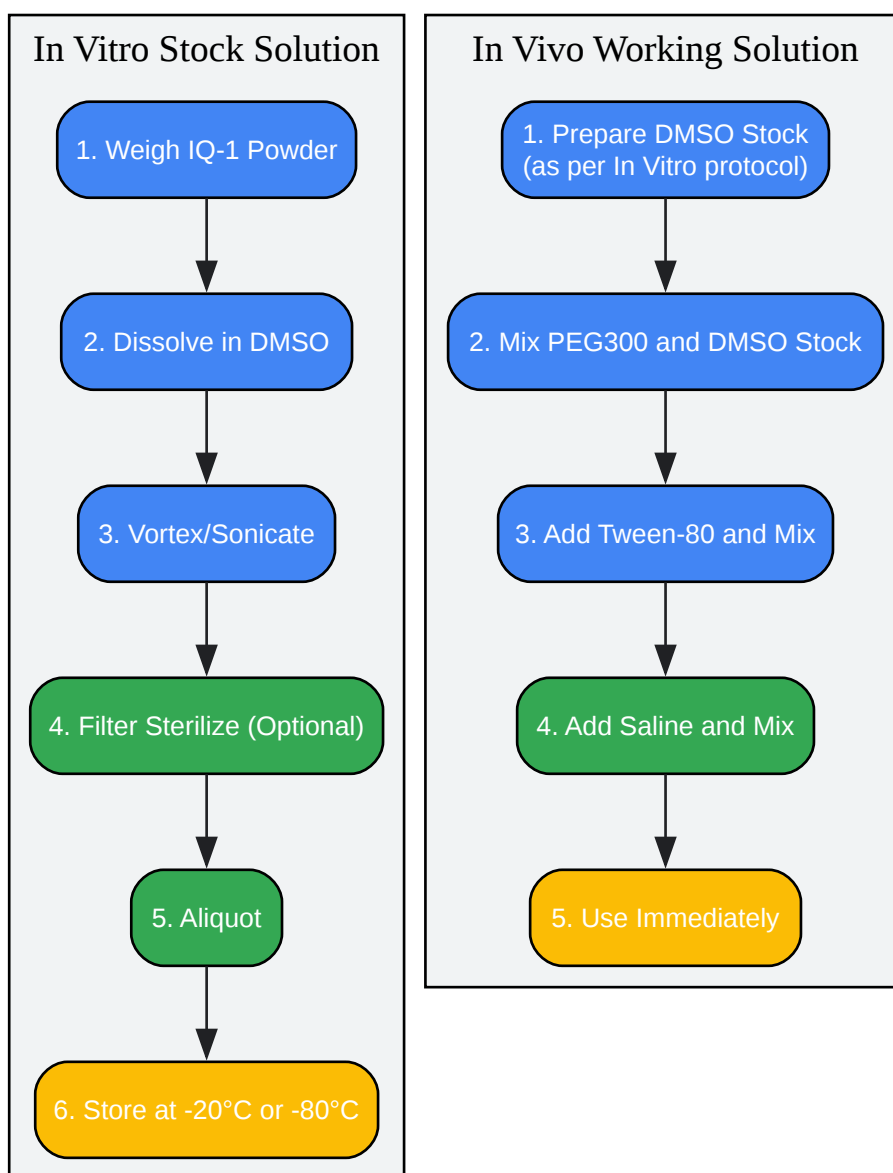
In Vitro Stock Solution

1. Weigh IQ-1 Powder

2. Dissolve in DMSO

3. Vortex/Sonicate

4. Filter Sterilize (Optional)

5. Aliquot

6. Store at -20°C or -80°C

In Vivo Working Solution

1. Prepare DMSO Stock (as per In Vitro protocol)

2. Mix PEG300 and DMSO Stock

3. Add Tween-80 and Mix

4. Add Saline and Mix

5. Use Immediately